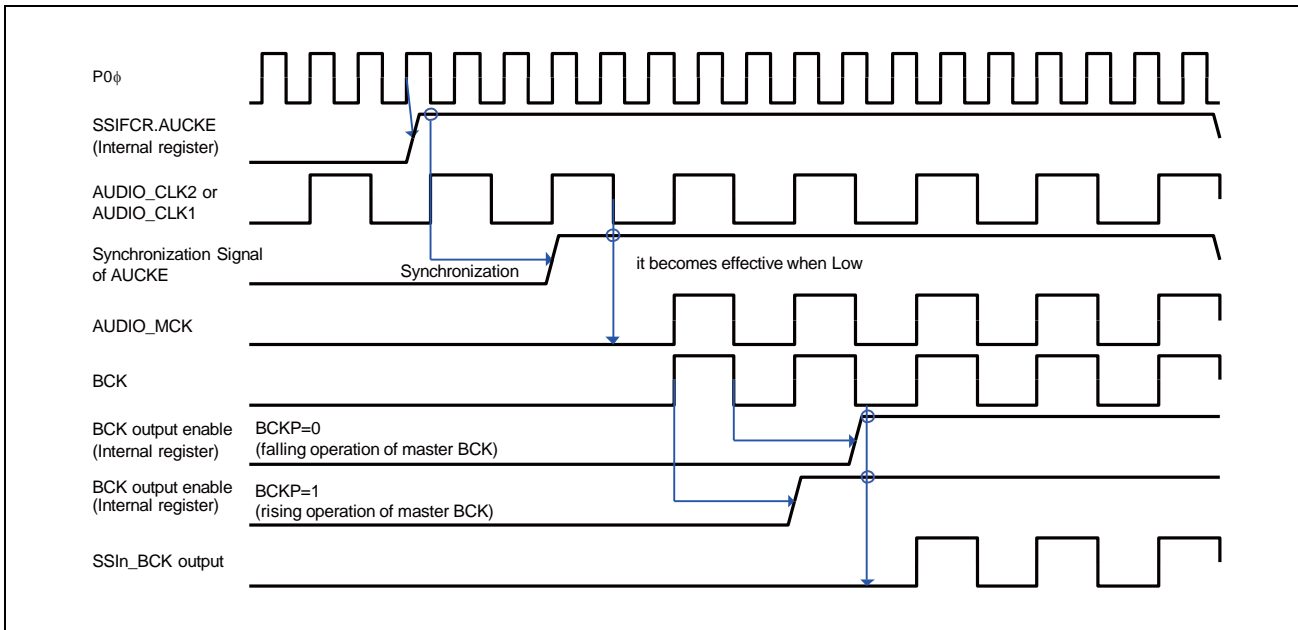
P0ϕ

SSIFCR.AUCKE
(Internal register)

AUDIO_CLK2 or
AUDIO_CLK1

Synchronization Signal
of AUCKE

Synchronization

it becomes effective when Low

AUDIO_MCK

BCK

BCK output enable
(Internal register)

BCKP=0
(falling operation of master BCK)

BCK output enable
(Internal register)

BCKP=1
(rising operation of master BCK)

SSIn_BCK output